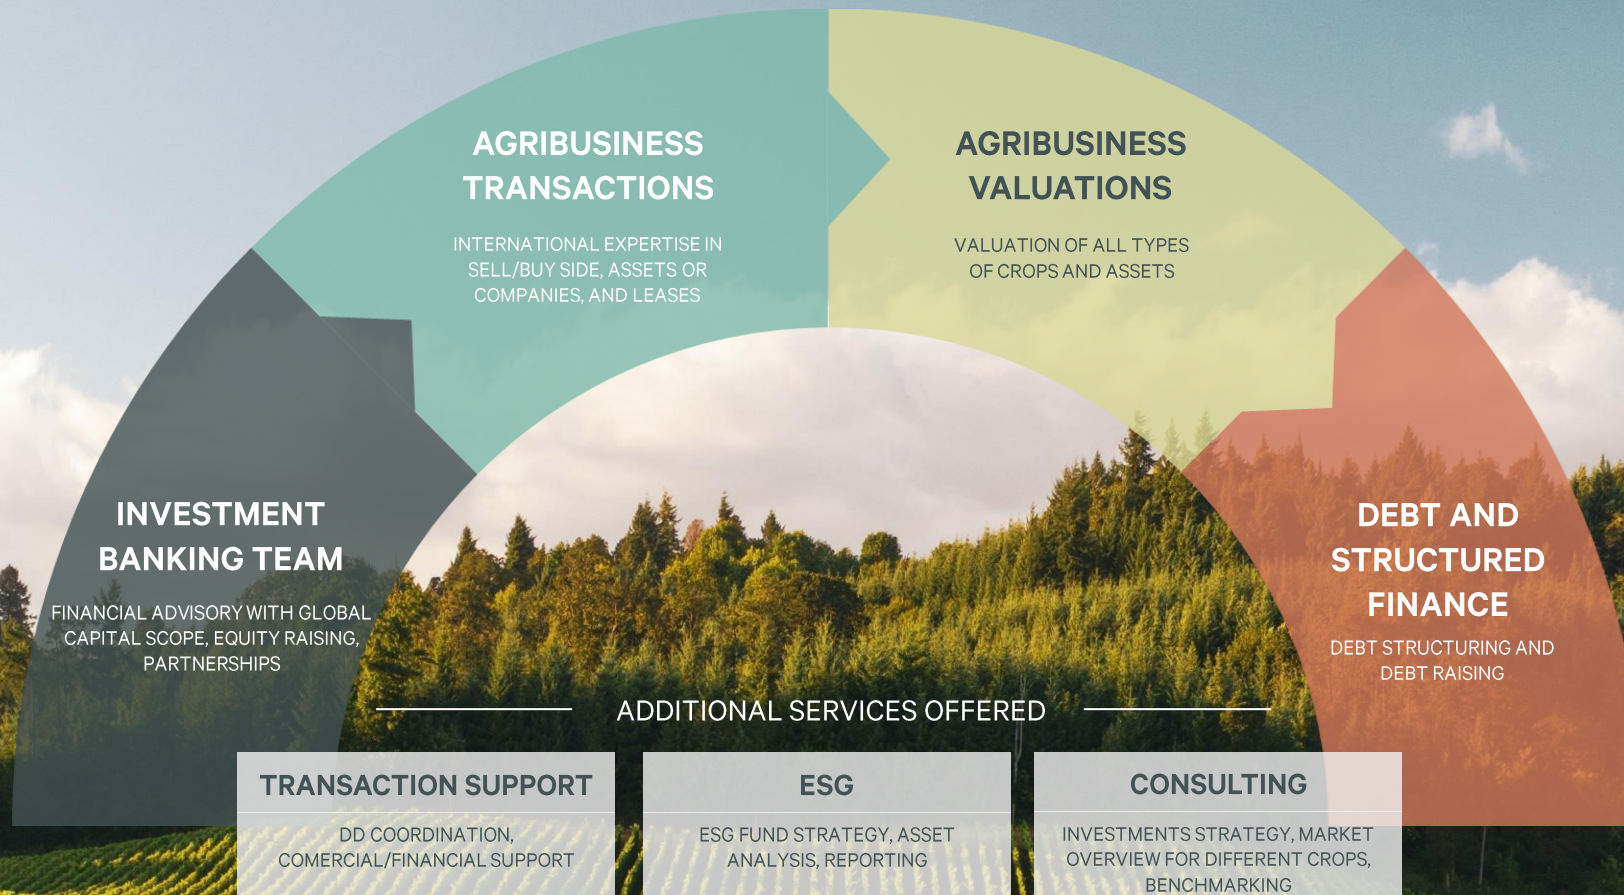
AGRIBUSINESS TRANSACTIONS

INTERNATIONAL EXPERTISE IN SELL/BUY SIDE, ASSETS OR COMPANIES, AND LEASES

AGRIBUSINESS VALUATIONS

VALUATION OF ALL TYPES OF CROPS AND ASSETS

INVESTMENT BANKING TEAM

FINANCIAL ADVISORY WITH GLOBAL CAPITAL SCOPE, EQUITY RAISING, PARTNERSHIPS

DEBT AND STRUCTURED FINANCE

DEBT STRUCTURING AND DEBT RAISING

ADDITIONAL SERVICES OFFERED

TRANSACTION SUPPORT

DD COORDINATION, COMERCIAL/FINANCIAL SUPPORT

ESG

ESG FUND STRATEGY, ASSET ANALYSIS, REPORTING

CONSULTING

INVESTMENTS STRATEGY, MARKET OVERVIEW FOR DIFFERENT CROPS, BENCHMARKING